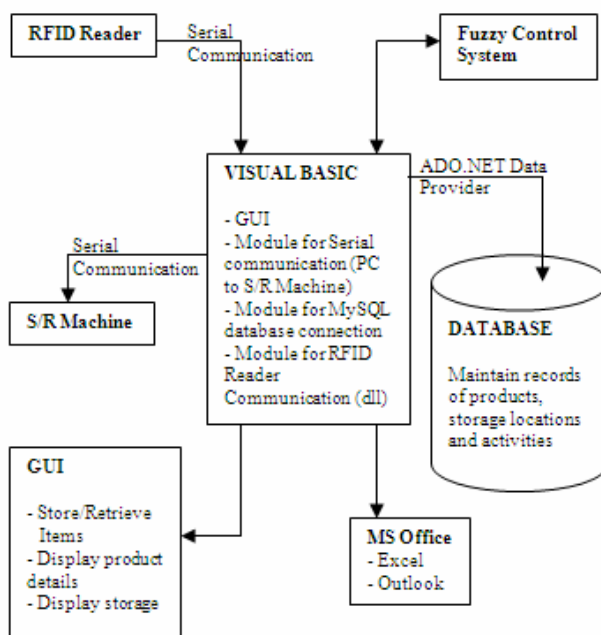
RFID Reader

Serial Communication

Fuzzy Control System

VISUAL BASIC

- GUI
- Module for Serial communication (PC to S/R Machine)
- Module for MySQL database connection
- Module for RFID Reader Communication (dll)

ADO.NET Data Provider

Serial Communication

S/R Machine

DATABASE

Maintain records of products, storage locations and activities

GUI

- Store/Retrieve Items
- Display product details
- Display storage

MS Office
- Excel
- Outlook